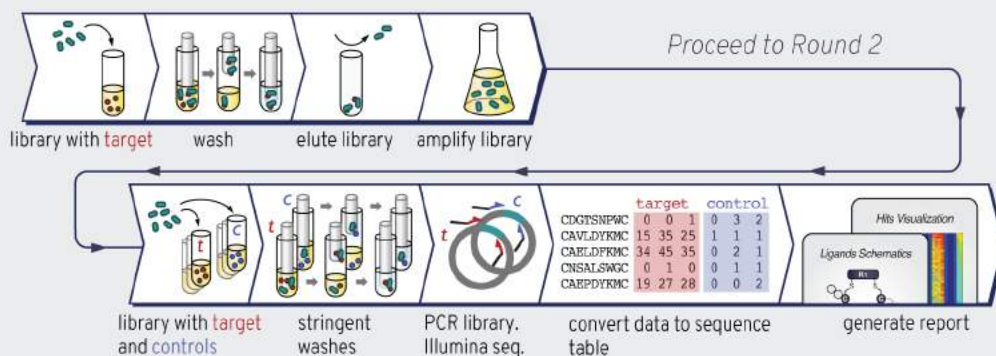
library with target

wash

elute library

amplify library

Proceed to Round 2

t c

library with target and controls

c t

stringent washes

t c

PCR library. Illumina seq.

| | target | | | control | | |
|---|---|---|---|---|---|---|
| CDGTSNPWC | 0 | 0 | 1 | 0 | 3 | 2 |
| CAVLDYKMC | 15 | 35 | 25 | 1 | 1 | 1 |
| CAELDFKMC | 34 | 45 | 35 | 0 | 2 | 1 |
| CNSALSWGC | 0 | 1 | 0 | 0 | 1 | 1 |
| CAEPDYKMC | 19 | 27 | 28 | 0 | 0 | 2 |

convert data to sequence table

Hits Visualization

Ligands Schematics

generate report